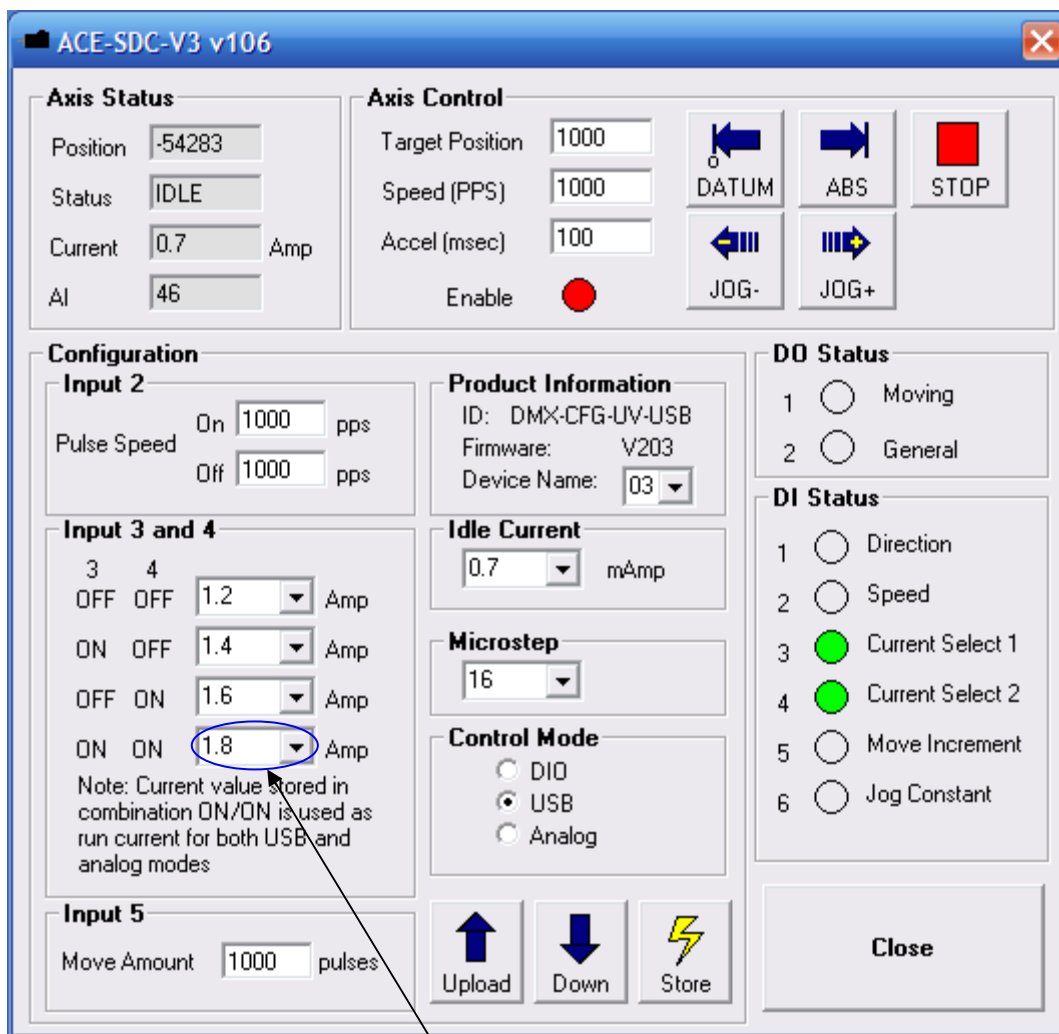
ACE-SDC-V3 v106

Axis Status
Position -54283
Status IDLE
Current 0.7 Amp
AI 46

Axis Control
Target Position 1000
Speed (PPS) 1000
Accel (msec) 100
Enable
o
DATUM
ABS
STOP
JOG-
JOG+

Configuration
Input 2
Pulse Speed
On 1000 pps
Off 1000 pps

Product Information
ID: DMX-CFG-UV-USB
Firmware: V203
Device Name: 03

DO Status
1 Moving
2 General

DI Status
1 Direction
2 Speed
3 Current Select 1
4 Current Select 2
5 Move Increment
6 Jog Constant

Input 3 and 4
| 3 | 4 | | |
|---|---|---|---|
| OFF | OFF | 1.2 | Amp |
| ON | OFF | 1.4 | Amp |
| OFF | ON | 1.6 | Amp |
| ON | ON | 1.8 | Amp |

Note: Current value stored in combination ON/ON is used as run current for both USB and analog modes

Idle Current
0.7 mAmp

Microstep
16

Control Mode
DIO
USB
Analog

Input 5
Move Amount 1000 pulses

Upload
Down
Store

Close